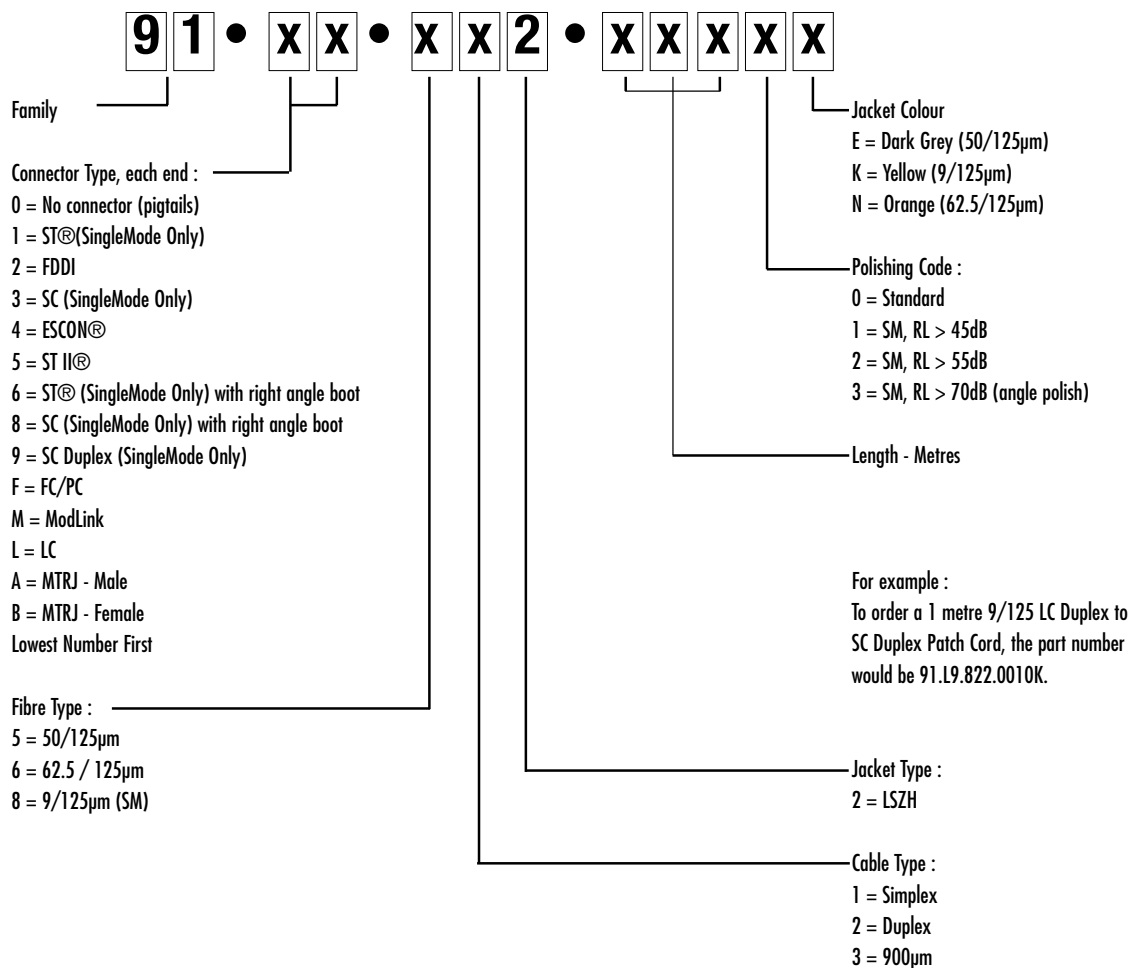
9 1 • X X • X X 2 • X X X X X

Family

Connector Type, each end :
0 = No connector (pigtails)
1 = ST®(SingleMode Only)
2 = FDDI
3 = SC (SingleMode Only)
4 = ESCON®
5 = ST II®
6 = ST® (SingleMode Only) with right angle boot
8 = SC (SingleMode Only) with right angle boot
9 = SC Duplex (SingleMode Only)
F = FC/PC
M = ModLink
L = LC
A = MTRJ - Male
B = MTRJ - Female
Lowest Number First

Fibre Type :
5 = 50/125μm
6 = 62.5 / 125μm
8 = 9/125μm (SM)

Jacket Colour
E = Dark Grey (50/125μm)
K = Yellow (9/125μm)
N = Orange (62.5/125μm)

Polishing Code :
0 = Standard
1 = SM, RL > 45dB
2 = SM, RL > 55dB
3 = SM, RL > 70dB (angle polish)

Length - Metres

For example :
To order a 1 metre 9/125 LC Duplex to SC Duplex Patch Cord, the part number would be 91.L9.822.0010K.

Jacket Type :
2 = LSZH

Cable Type :
1 = Simplex
2 = Duplex
3 = 900μm